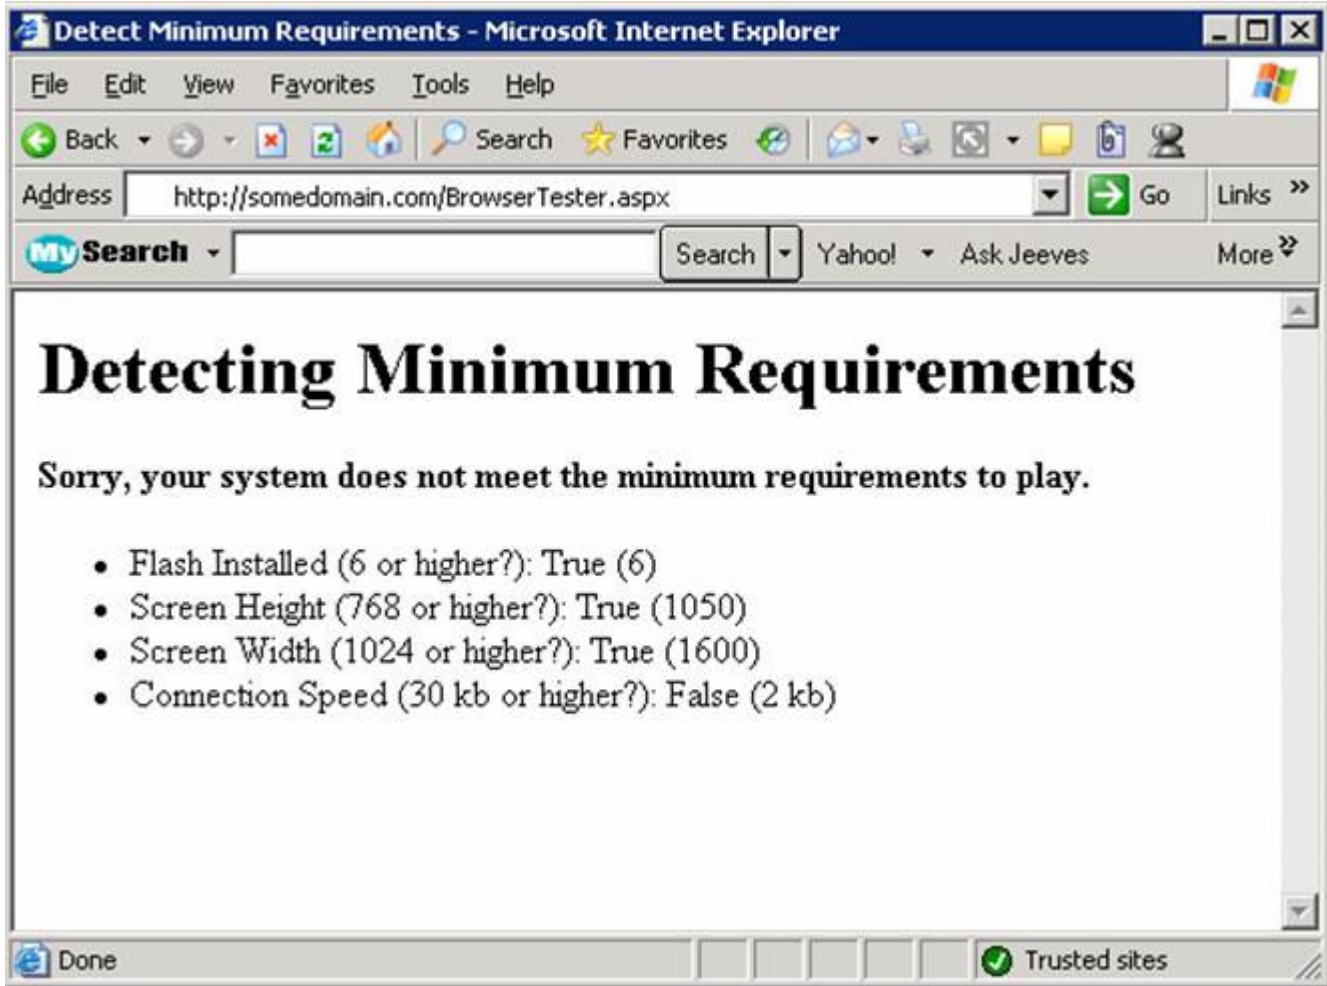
Detect Minimum Requirements - Microsoft Internet Explorer

File Edit View Favorites Tools Help

Back Search Favorites

Address http://somedomain.com/BrowserTester.aspx Go Links »

MySearch Search Yahoo! Ask Jeeves More »

# Detecting Minimum Requirements

**Sorry, your system does not meet the minimum requirements to play.**

- Flash Installed (6 or higher?): True (6)
- Screen Height (768 or higher?): True (1050)
- Screen Width (1024 or higher?): True (1600)
- Connection Speed (30 kb or higher?): False (2 kb)

Done Trusted sites